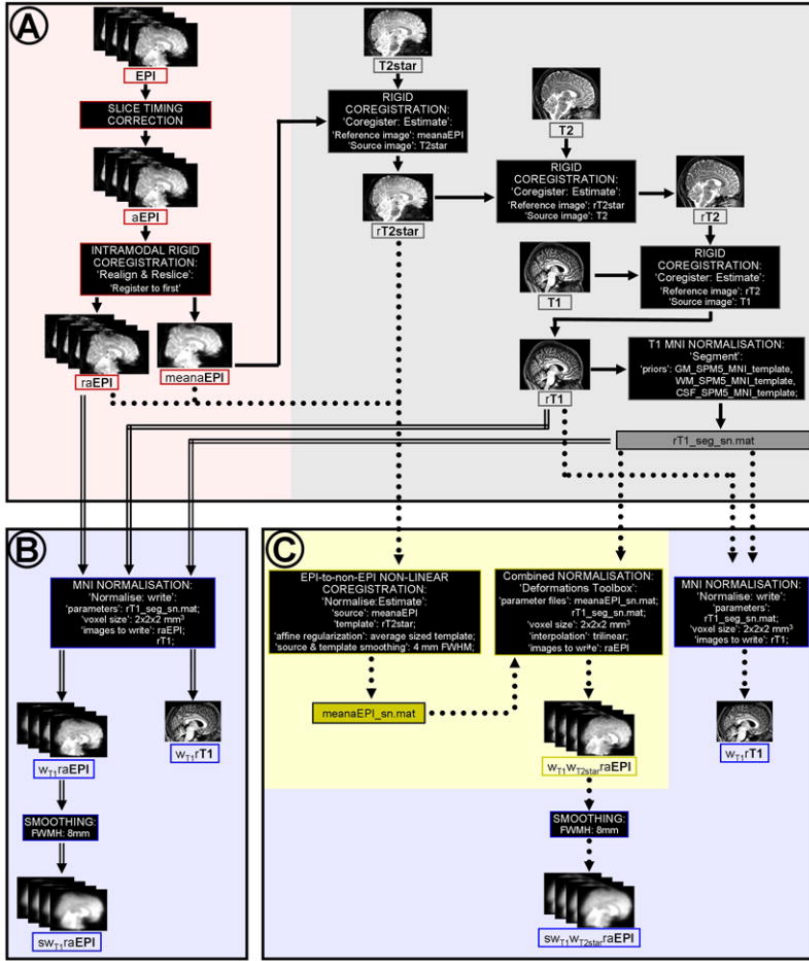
A

EPI

SLICE TIMING CORRECTION

aEPI

INTRAMODAL RIGID COREGISTRATION: 'Realign & Reslice': 'Register to first'

raEPI

meanaEPI

T2star

RIGID COREGISTRATION: 'Coregister: Estimate': 'Reference image': meanaEPI 'Source image': T2star

rT2star

T2

RIGID COREGISTRATION: 'Coregister: Estimate': 'Reference image': rT2star 'Source image': T2

rT2

T1

RIGID COREGISTRATION: 'Coregister: Estimate': 'Reference image': rT2 'Source image': T1

rT1

T1 MNI NORMALISATION: 'Segment' 'priors': GM_SPM5_MNI_template, WM_SPM5_MNI_template, CSF_SPM5_MNI_template;

rT1_seg_sn.mat

B

MNI NORMALISATION: 'Normalise: write': 'parameters': rT1_seg_sn.mat; 'voxel size': 2x2x2 mm$^3$ 'images to write': raEPI; rT1;

w$_{T1}$raEPI

w$_{T1}$rT1

SMOOTHING: FWMH: 8mm

sw$_{T1}$raEPI

C

EPI-to-non-EPI NON-LINEAR COREGISTRATION: 'Normalise:Estimate': 'source': meanaEPI 'template': rT2star; 'affine regularization': average sized template; 'source & template smoothing': 4 mm FWHM;

meanaEPI_sn.mat

Combined NORMALISATION: 'Deformations Toolbox': 'parameter files': meanaEPI_sn.mat; rT1_seg_sn.mat; 'voxel size': 2x2x2 mm$^3$ 'interpolation': trilinear; 'images to wr*e': raEPI

w$_{T1}$w$_{T2star}$raEPI

SMOOTHING: FWMH: 8mm

sw$_{T1}$w$_{T2star}$raEPI

MNI NORMALISATION: 'Normalise: write': 'parameters': rT1_seg_sn.mat; 'voxel size': 2x2x2 mm$^3$ 'images to write': rT1;

w$_{T1}$rT1